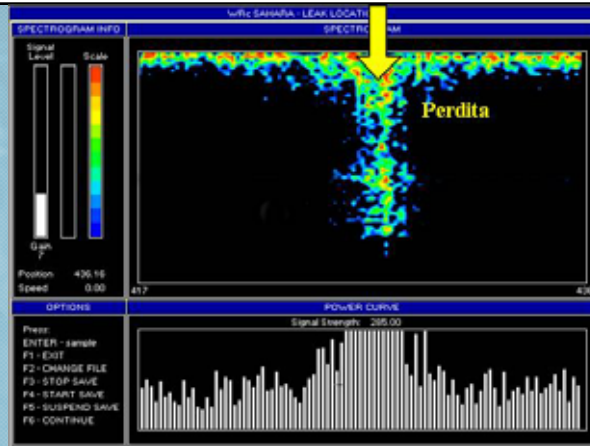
WRc SAHARA - LEAK LOCATI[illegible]

SPECTROGRAM INFO

Signal Level

Scale

Gain
7

Position 436.16
Speed 0.00

SPECTRO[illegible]AM

Perdita

417

43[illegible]

OPTIONS

Press:
ENTER - sample
F1 - EXIT
F2 - CHANGE FILE
F3 - STOP SAVE
F4 - START SAVE
F5 - SUSPEND SAVE
F6 - CONTINUE

POWER CURVE

Signal Strength: 285.00